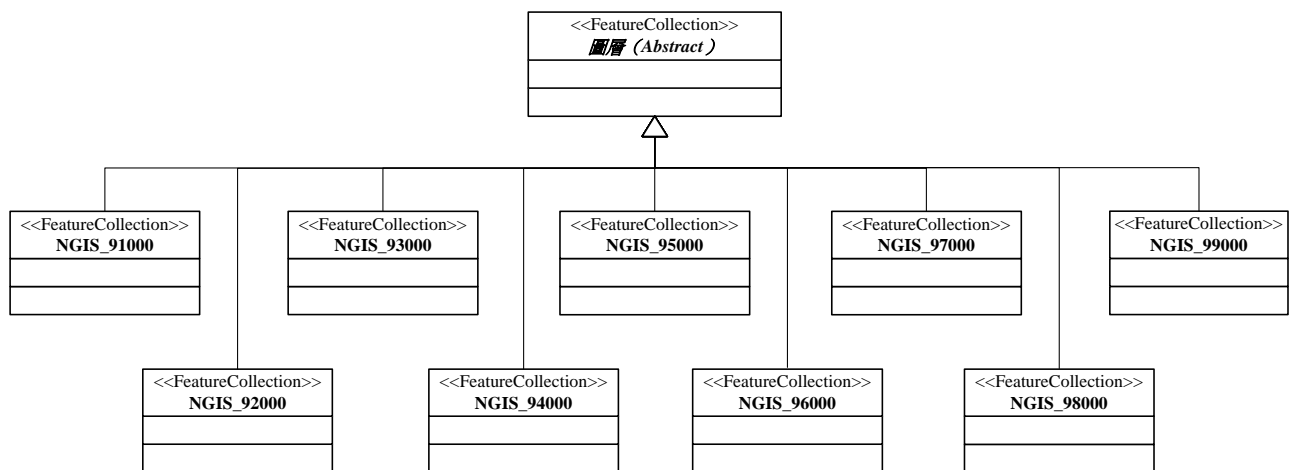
<<FeatureCollection>>
圖層（Abstract）

<<FeatureCollection>>
NGIS_91000

<<FeatureCollection>>
NGIS_93000

<<FeatureCollection>>
NGIS_95000

<<FeatureCollection>>
NGIS_97000

<<FeatureCollection>>
NGIS_99000

<<FeatureCollection>>
NGIS_92000

<<FeatureCollection>>
NGIS_94000

<<FeatureCollection>>
NGIS_96000

<<FeatureCollection>>
NGIS_98000